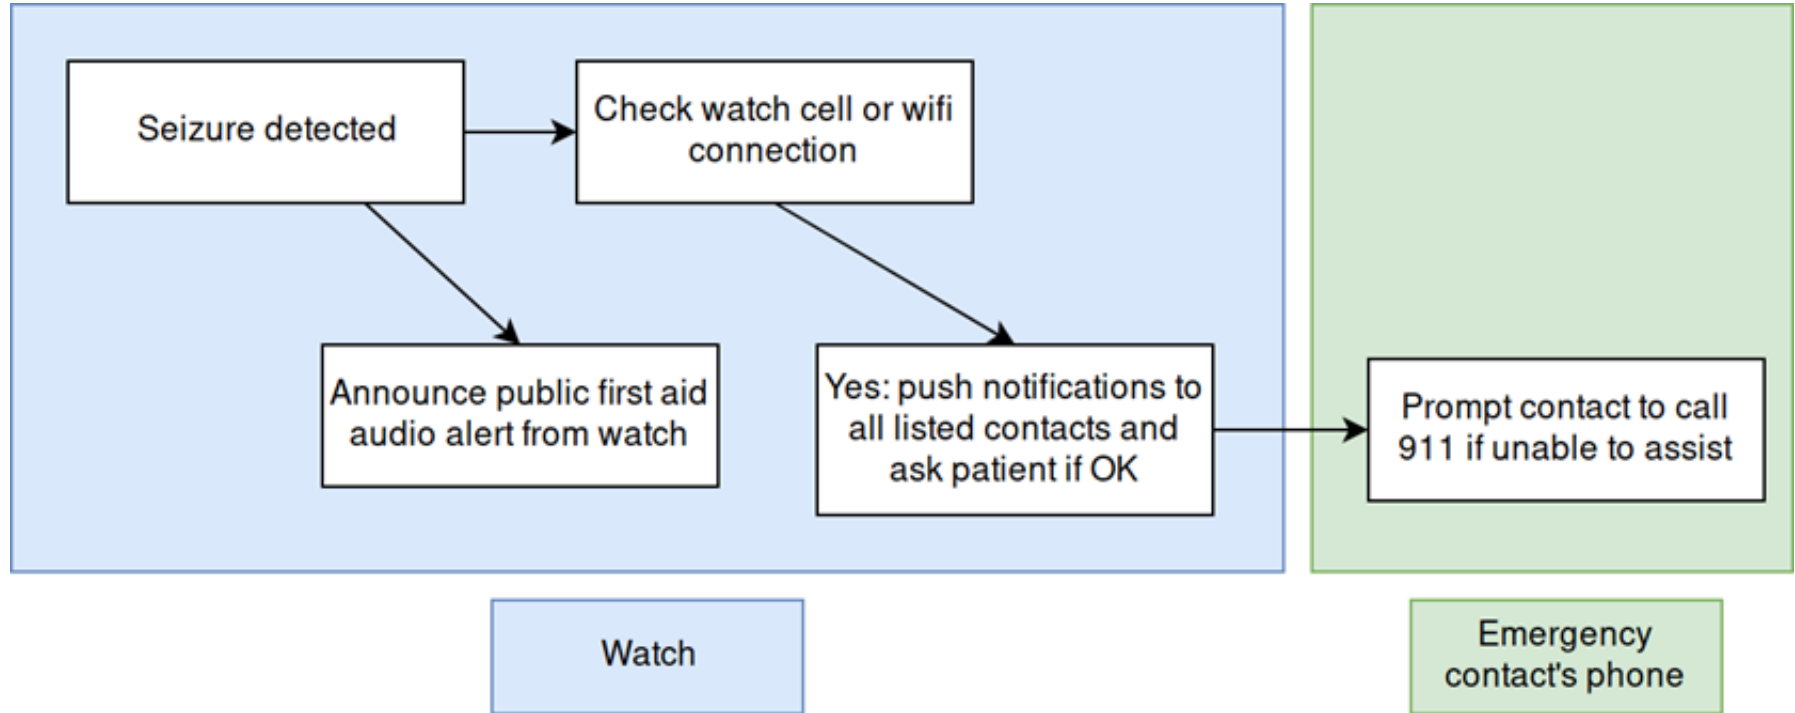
Seizure detected

Check watch cell or wifi connection

Announce public first aid audio alert from watch

Yes: push notifications to all listed contacts and ask patient if OK

Prompt contact to call 911 if unable to assist

Watch

Emergency contact's phone